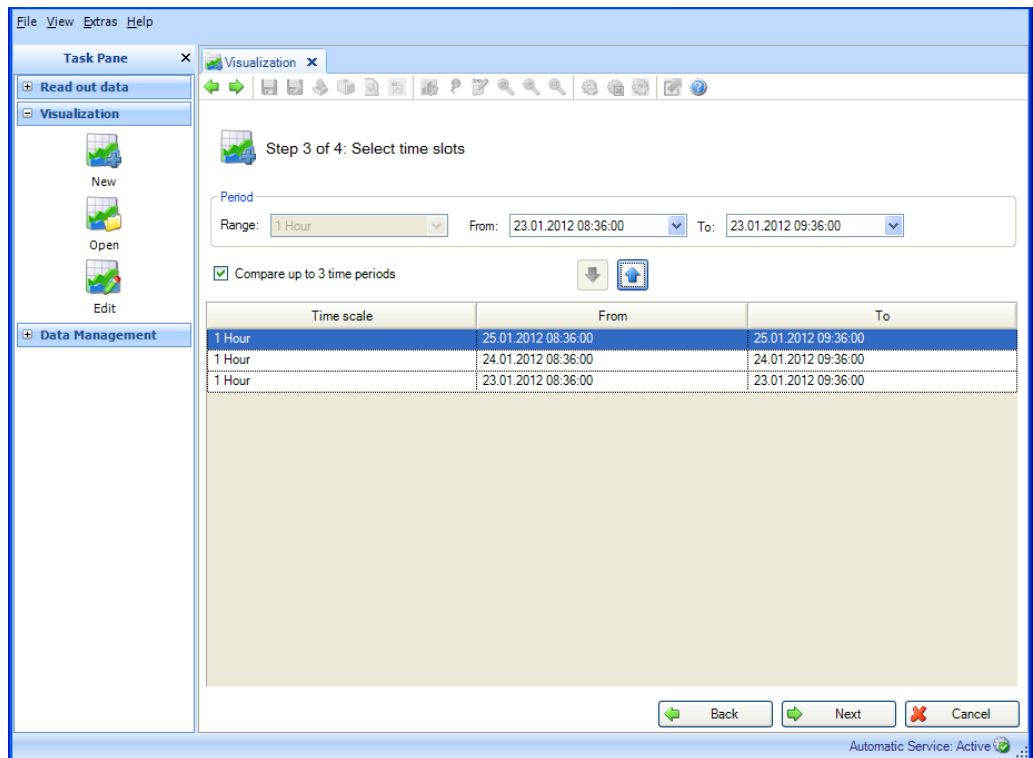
File View Extras Help

Task Pane ×

⊞ Read out data

⊟ Visualization

New

Open

Edit

⊞ Data Management

Visualization ×

Step 3 of 4: Select time slots

Period

Range: 1 Hour

From: 23.01.2012 08:36:00

To: 23.01.2012 09:36:00

☑ Compare up to 3 time periods

| Time scale | From | To |
|---|---|---|
| 1 Hour | 25.01.2012 08:36:00 | 25.01.2012 09:36:00 |
| 1 Hour | 24.01.2012 08:36:00 | 24.01.2012 09:36:00 |
| 1 Hour | 23.01.2012 08:36:00 | 23.01.2012 09:36:00 |

Back

Next

Cancel

Automatic Service: Active